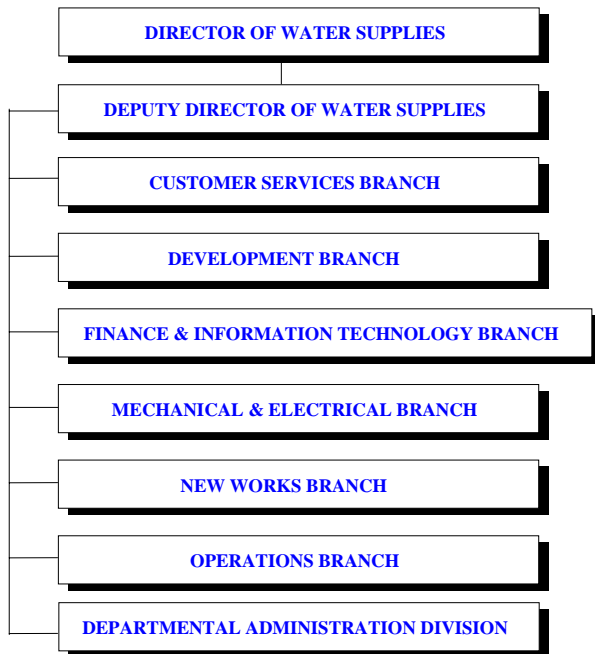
DIRECTOR OF WATER SUPPLIES

DEPUTY DIRECTOR OF WATER SUPPLIES

CUSTOMER SERVICES BRANCH

DEVELOPMENT BRANCH

FINANCE & INFORMATION TECHNOLOGY BRANCH

MECHANICAL & ELECTRICAL BRANCH

NEW WORKS BRANCH

OPERATIONS BRANCH

DEPARTMENTAL ADMINISTRATION DIVISION